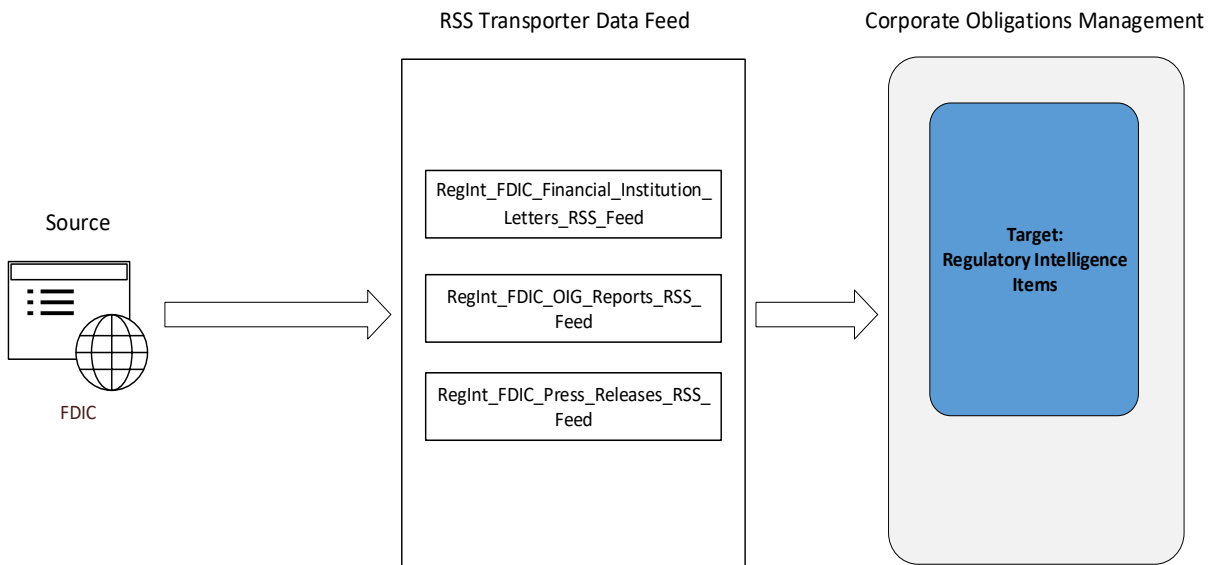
RSS Transporter Data Feed

Corporate Obligations Management

Source

FDIC

RegInt_FDIC_Financial_Institution_Letters_RSS_Feed

RegInt_FDIC_OIG_Reports_RSS_Feed

RegInt_FDIC_Press_Releases_RSS_Feed

Target:
Regulatory Intelligence Items